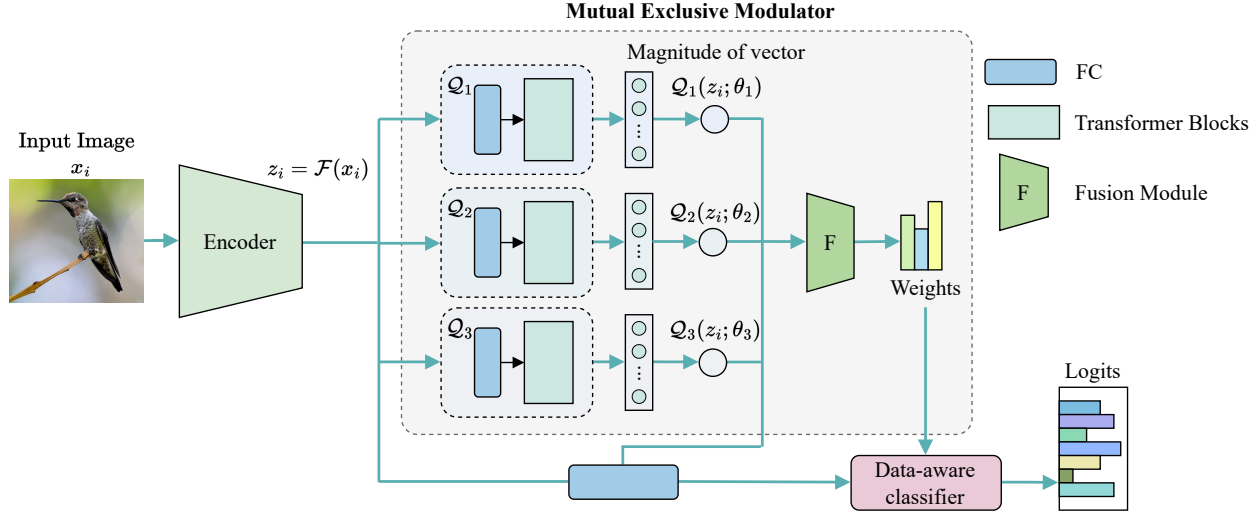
Mutual Exclusive Modulator

Magnitude of vector

FC

Transformer Blocks

F

Fusion Module

Input Image
$x_i$

Encoder

$z_i = \mathcal{F}(x_i)$

$\mathcal{Q}_1$

$\mathcal{Q}_1(z_i;\theta_1)$

$\mathcal{Q}_2$

$\mathcal{Q}_2(z_i;\theta_2)$

$\mathcal{Q}_3$

$\mathcal{Q}_3(z_i;\theta_3)$

F

Weights

Logits

Data-aware classifier